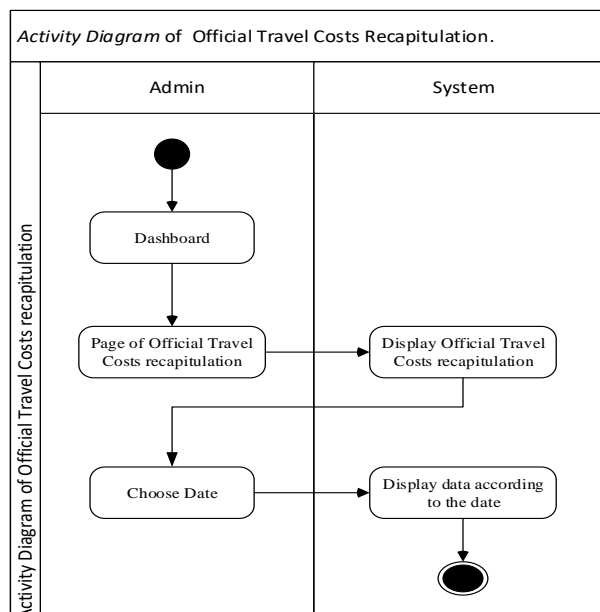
*Activity Diagram* of Official Travel Costs Recapitulation.

ctivity Diagram of Official Travel Costs recapitulation

Admin

System

Dashboard

Page of Official Travel Costs recapitulation

Display Official Travel Costs recapitulation

Choose Date

Display data according to the date